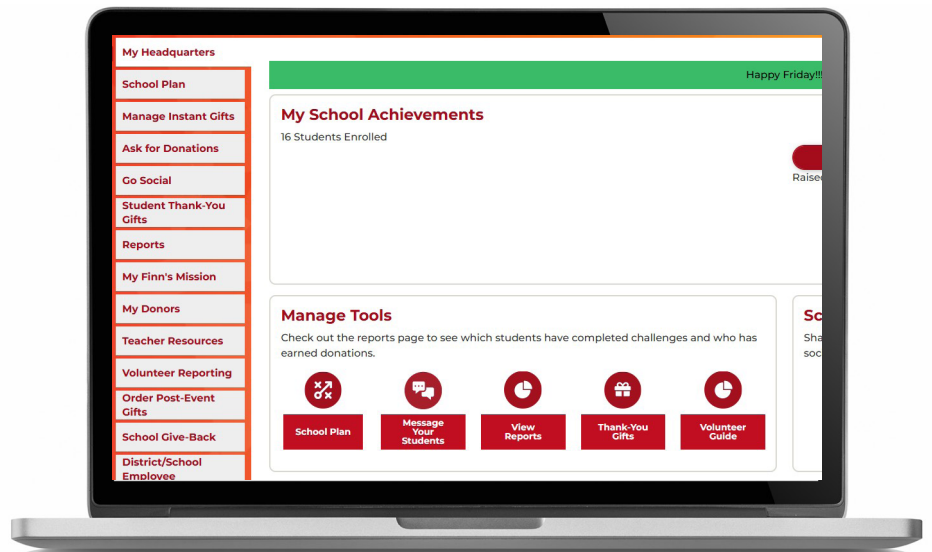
My Headquarters

School Plan

Manage Instant Gifts

Ask for Donations

Go Social

Student Thank-You Gifts

Reports

My Finn's Mission

My Donors

Teacher Resources

Volunteer Reporting

Order Post-Event Gifts

School Give-Back

District/School Employee

Happy Friday!!!

My School Achievements

16 Students Enrolled

Raise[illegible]

Manage Tools

Check out the reports page to see which students have completed challenges and who has earned donations.

School Plan

Message Your Students

View Reports

Thank-You Gifts

Volunteer Guide

Sc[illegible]

Sha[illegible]

soc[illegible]